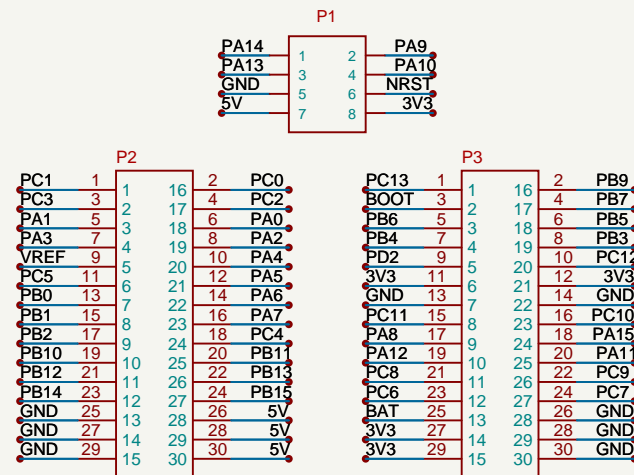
P1

PA14 1 2 PA9
PA13 3 4 PA10
GND 5 6 NRST
5V 7 8 3V3

P2

PC1 1 1 16 2 PC0
PC3 3 2 17 4 PC2
PA1 5 3 18 6 PA0
PA3 7 4 19 8 PA2
VREF 9 5 20 10 PA4
PC5 11 6 21 12 PA5
PB0 13 7 22 14 PA6
PB1 15 8 23 16 PA7
PB2 17 9 24 18 PC4
PB10 19 10 25 20 PB11
PB12 21 11 26 22 PB13
PB14 23 12 27 24 PB15
GND 25 13 28 26 5V
GND 27 14 29 28 5V
GND 29 15 30 30 5V

P3

PC13 1 1 16 2 PB9
BOOT 3 2 17 4 PB7
PB6 5 3 18 6 PB5
PB4 7 4 19 8 PB3
PD2 9 5 20 10 PC12
3V3 11 6 21 12 3V3
GND 13 7 22 14 GND
PC11 15 8 23 16 PC10
PA8 17 9 24 18 PA15
PA12 19 10 25 20 PA11
PC8 21 11 26 22 PC9
PC6 23 12 27 24 PC7
BAT 25 13 28 26 GND
3V3 27 14 29 28 GND
3V3 29 15 30 30 GND